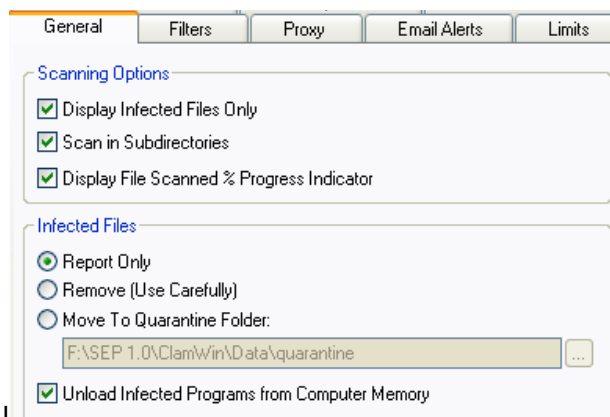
General | Filters | Proxy | Email Alerts | Limits

Scanning Options

Display Infected Files Only

Scan in Subdirectories

Display File Scanned % Progress Indicator

Infected Files

Report Only

Remove (Use Carefully)

Move To Quarantine Folder:

F:\SEP 1.0\ClamWin\Data\quarantine

...

Unload Infected Programs from Computer Memory